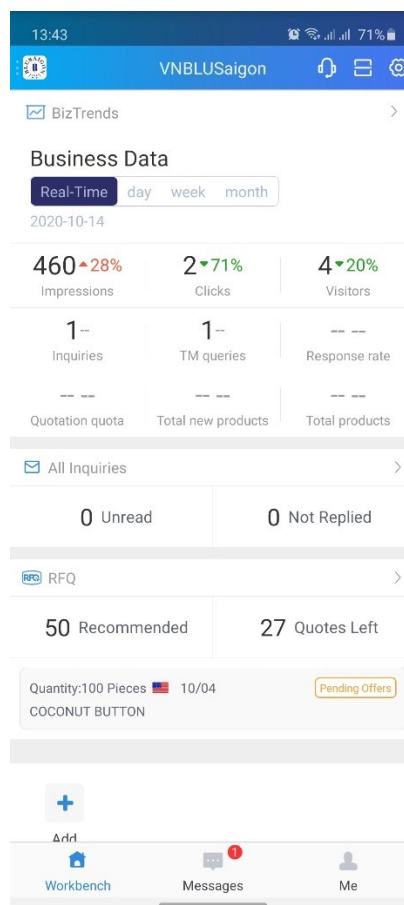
13:43 71%

VNBLUSaigon

BizTrends

Business Data

Real-Time day week month

2020-10-14

460 28%
Impressions

2 71%
Clicks

4 20%
Visitors

1 --
Inquiries

1 --
TM queries

-- --
Response rate

-- --
Quotation quota

-- --
Total new products

-- --
Total products

All Inquiries

0 Unread

0 Not Replied

RFQ RFQ

50 Recommended

27 Quotes Left

Quantity:100 Pieces 10/04 Pending Offers
COCONUT BUTTON

Add

Workbench

1
Messages

Me